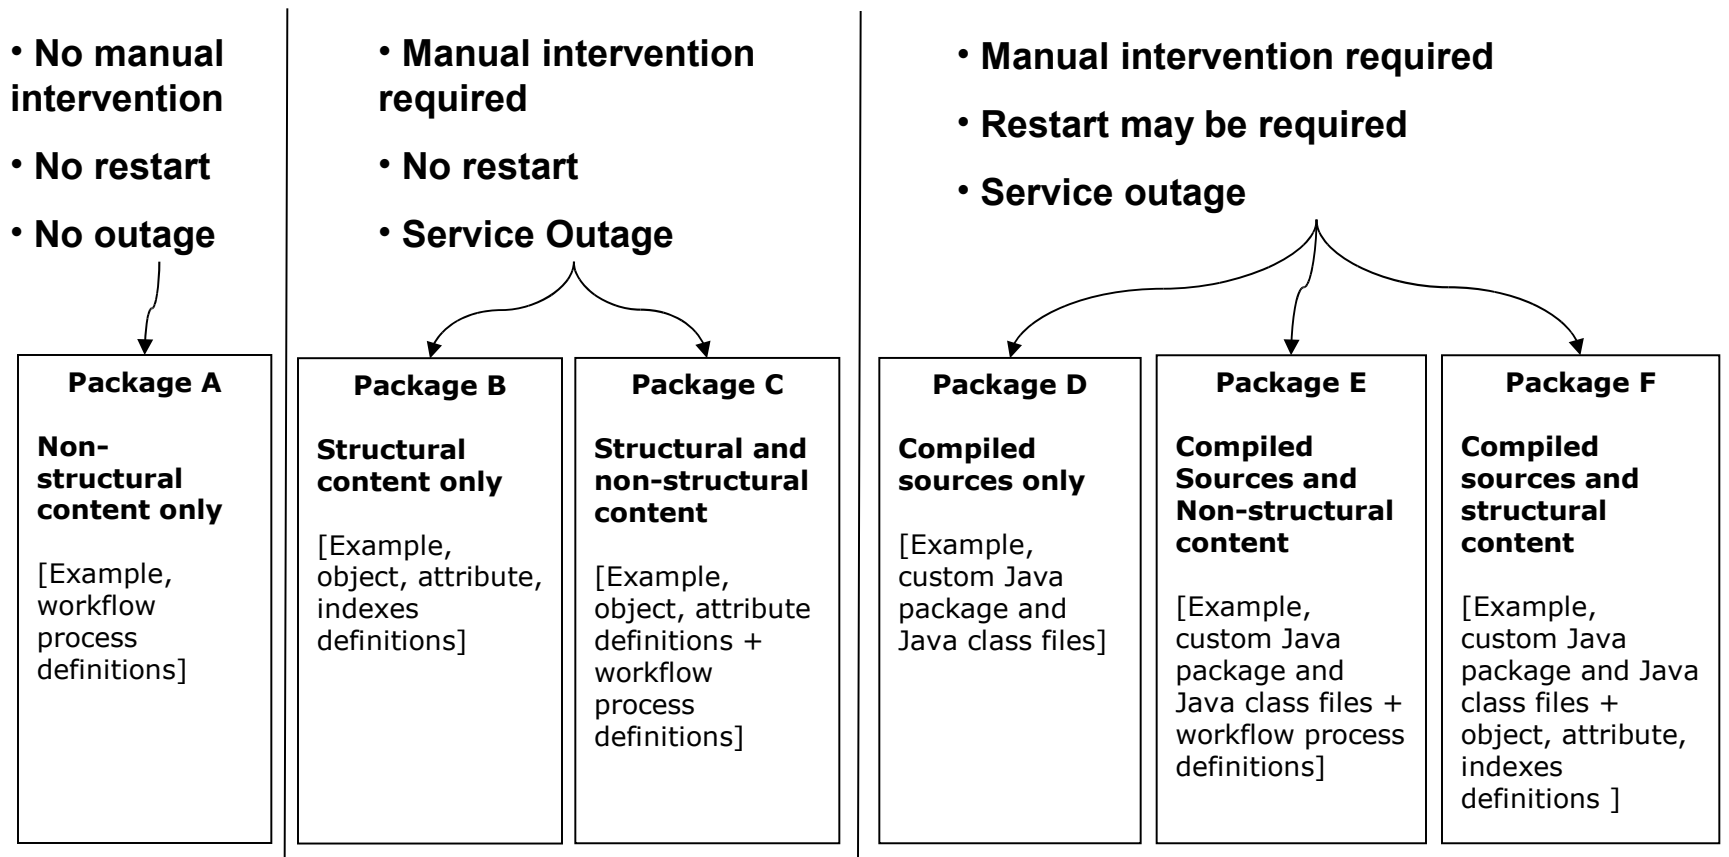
• No manual intervention

• No restart

• No outage

Package A

Non-structural content only

[Example, workflow process definitions]

• Manual intervention required

• No restart

• Service Outage

Package B

Structural content only

[Example, object, attribute, indexes definitions]

Package C

Structural and non-structural content

[Example, object, attribute definitions + workflow process definitions]

• Manual intervention required

• Restart may be required

• Service outage

Package D

Compiled sources only

[Example, custom Java package and Java class files]

Package E

Compiled Sources and Non-structural content

[Example, custom Java package and Java class files + workflow process definitions]

Package F

Compiled sources and structural content

[Example, custom Java package and Java class files + object, attribute, indexes definitions ]